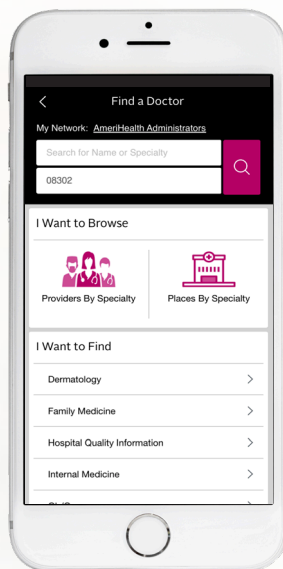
Find a Doctor

My Network: AmeriHealth Administrators

Search for Name or Specialty

08302

I Want to Browse

Providers By Specialty

Places By Specialty

I Want to Find

Dermatology

Family Medicine

Hospital Quality Information

Internal Medicine

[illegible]